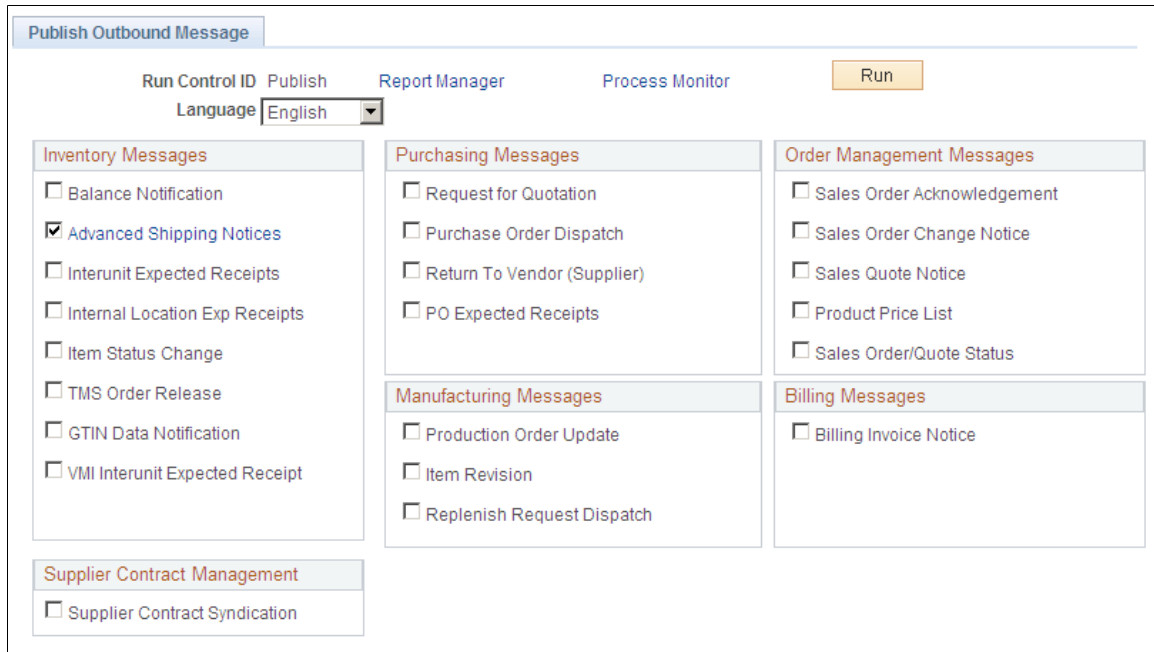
Publish Outbound Message

Run Control ID Publish Report Manager Process Monitor Run

Language English

Inventory Messages

Balance Notification

Advanced Shipping Notices

Interunit Expected Receipts

Internal Location Exp Receipts

Item Status Change

TMS Order Release

GTIN Data Notification

VMI Interunit Expected Receipt

Purchasing Messages

Request for Quotation

Purchase Order Dispatch

Return To Vendor (Supplier)

PO Expected Receipts

Manufacturing Messages

Production Order Update

Item Revision

Replenish Request Dispatch

Order Management Messages

Sales Order Acknowledgement

Sales Order Change Notice

Sales Quote Notice

Product Price List

Sales Order/Quote Status

Billing Messages

Billing Invoice Notice

Supplier Contract Management

Supplier Contract Syndication